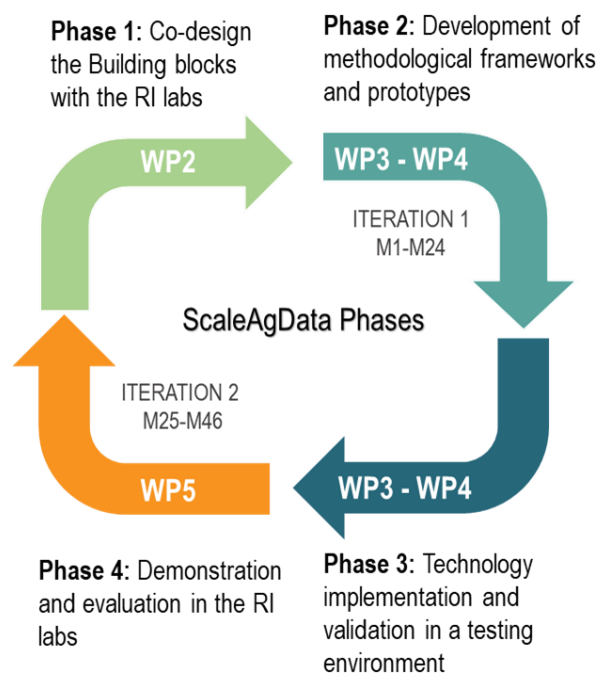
**Phase 1:** Co-design the Building blocks with the RI labs

**Phase 2:** Development of methodological frameworks and prototypes

WP2

WP3 - WP4

ITERATION 1
M1-M24

ScaleAgData Phases

ITERATION 2
M25-M46

WP5

WP3 - WP4

**Phase 4:** Demonstration and evaluation in the RI labs

**Phase 3:** Technology implementation and validation in a testing environment